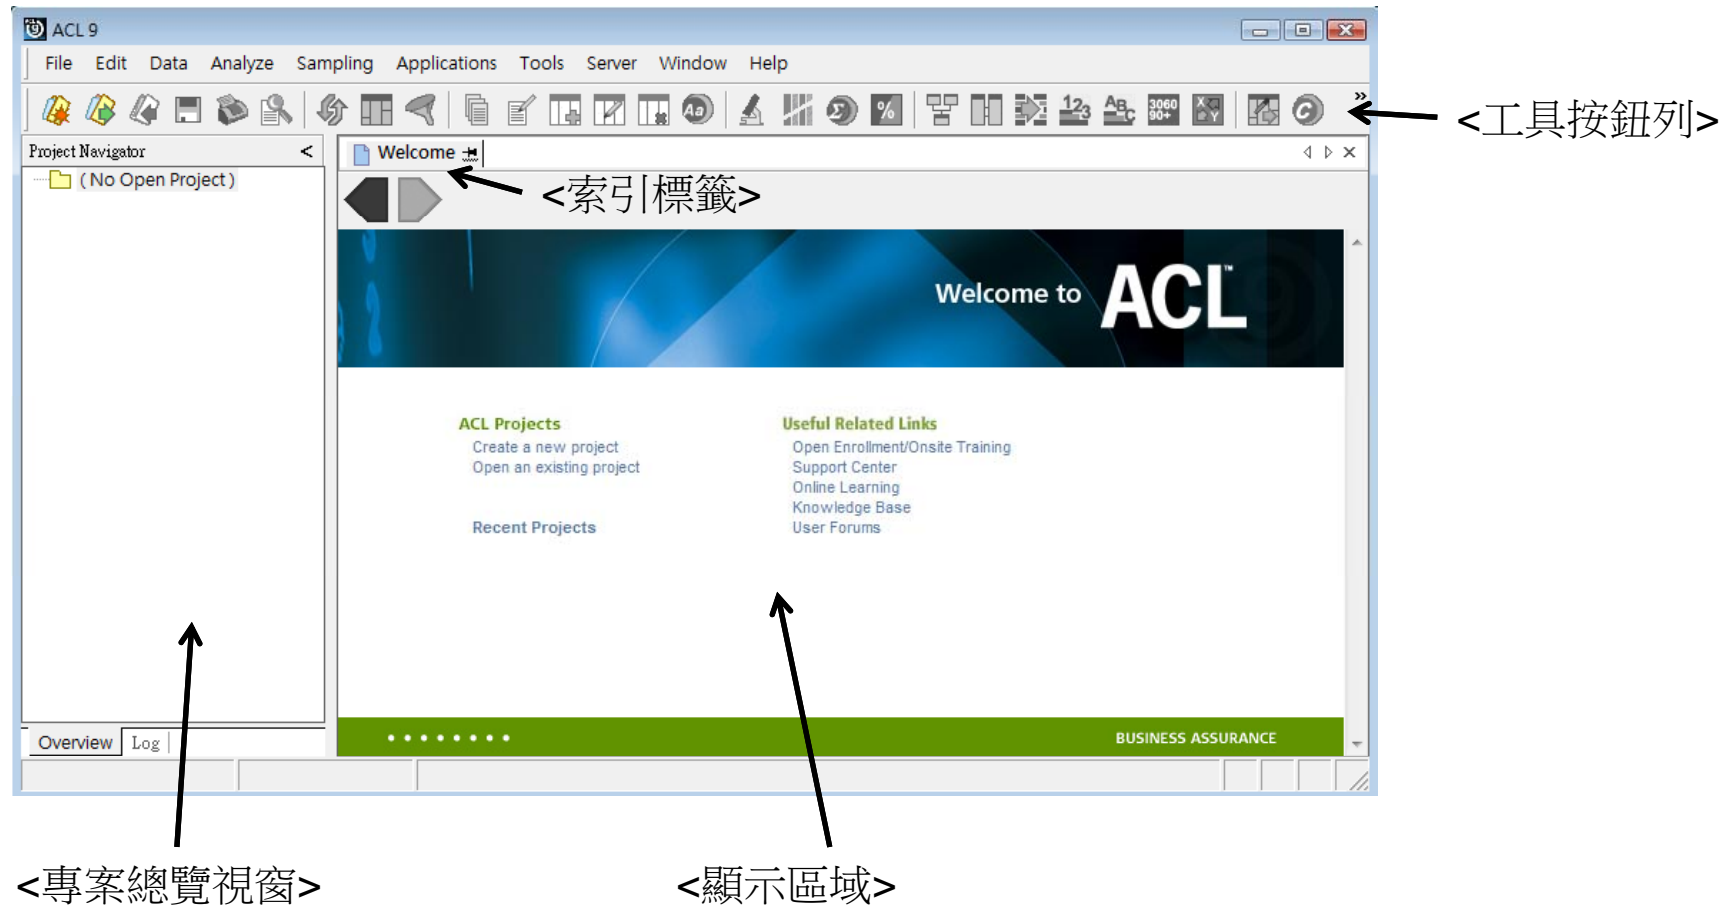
ACL 9

File Edit Data Analyze Sampling Applications Tools Server Window Help

<工具按鈕列>

Project Navigator <

(No Open Project)

Welcome

<索引標籤>

Welcome to ACL

ACL Projects
Create a new project
Open an existing project

Recent Projects

Useful Related Links
Open Enrollment/Onsite Training
Support Center
Online Learning
Knowledge Base
User Forums

BUSINESS ASSURANCE

Overview Log

<專案總覽視窗>

<顯示區域>